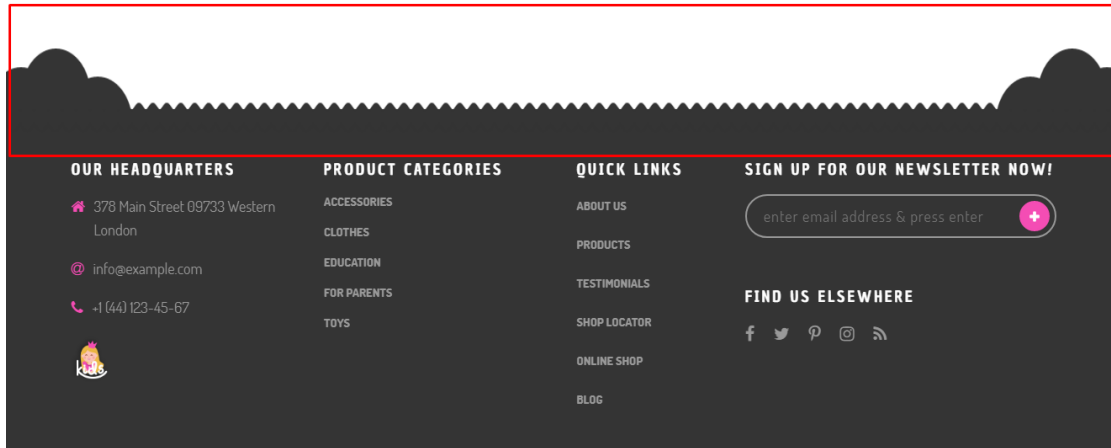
OUR HEADQUARTERS

378 Main Street 09733 Western London

info@example.com

+1 (44) 123-45-67

kids

PRODUCT CATEGORIES

ACCESSORIES

CLOTHES

EDUCATION

FOR PARENTS

TOYS

QUICK LINKS

ABOUT US

PRODUCTS

TESTIMONIALS

SHOP LOCATOR

ONLINE SHOP

BLOG

SIGN UP FOR OUR NEWSLETTER NOW!

enter email address & press enter

FIND US ELSEWHERE